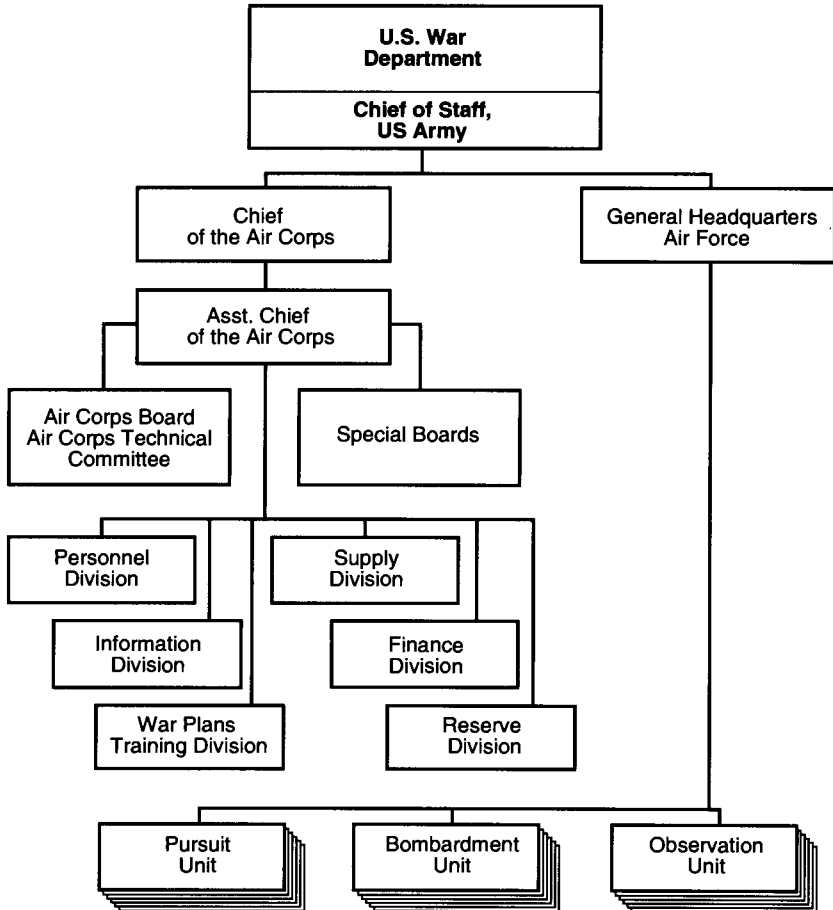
U.S. War Department

Chief of Staff, US Army

Chief of the Air Corps

General Headquarters Air Force

Asst. Chief of the Air Corps

Air Corps Board Air Corps Technical Committee

Special Boards

Personnel Division

Information Division

War Plans Training Division

Supply Division

Finance Division

Reserve Division

Pursuit Unit

Bombardment Unit

Observation Unit